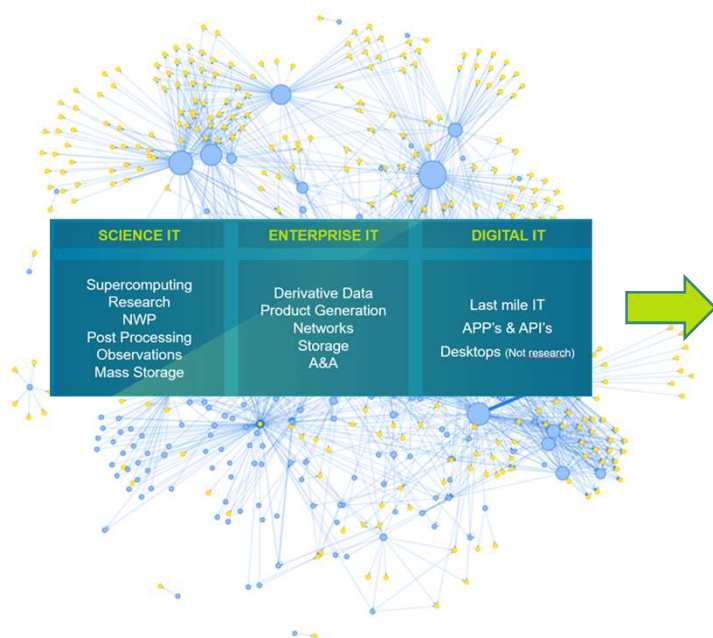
| SCIENCE IT | ENTERPRISE IT | DIGITAL IT |
|---|---|---|
| Supercomputing<br>Research<br>NWP<br>Post Processing<br>Observations<br>Mass Storage | Derivative Data<br>Product Generation<br>Networks<br>Storage<br>A&A | Last mile IT<br>APP's & API's<br>Desktops (Not research) |